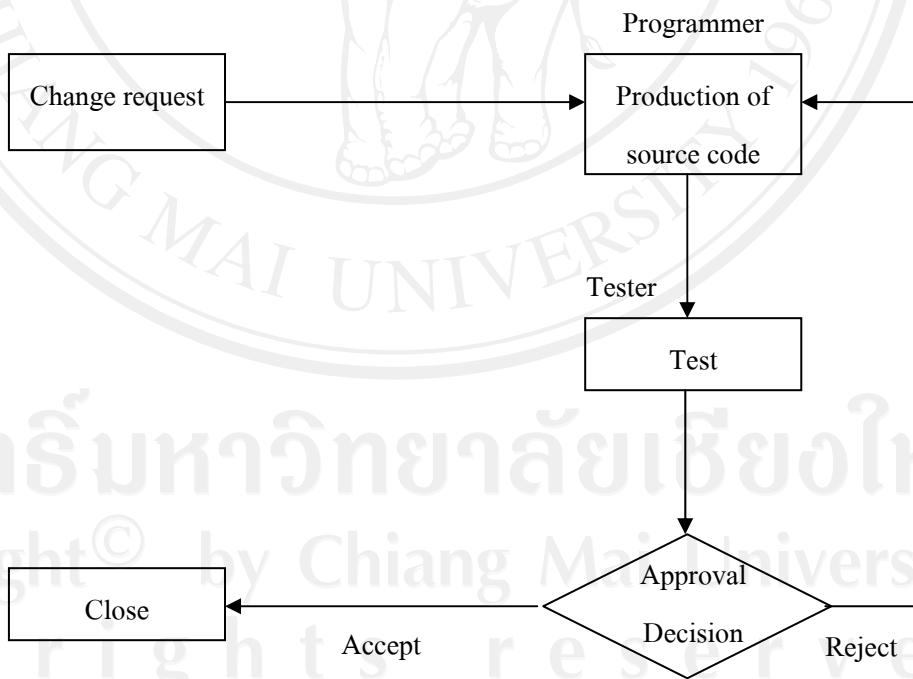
Programmer

Change request

Production of source code

Tester

Test

Approval Decision

Close

Accept

Reject

MAI UNIVERS

ลิขสิทธิ์มหาวิทยาลัยเชียงใหม่

Copyright© by Chiang Mai University

rights reserved